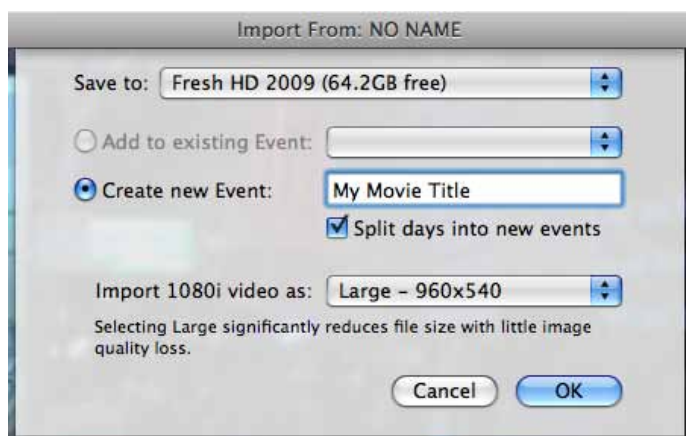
Import From: NO NAME

Save to: Fresh HD 2009 (64.2GB free)

Add to existing Event:

Create new Event: My Movie Title

Split days into new events

Import 1080i video as: Large - 960x540

Selecting Large significantly reduces file size with little image quality loss.

Cancel OK